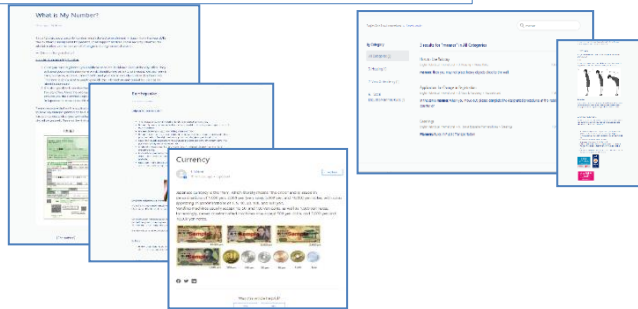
What is My Number?

Currency

3 results for "money" in All Categories

By Category

Japanese currency is the Yen, which is easily made. The coins and & paper is denominations of 1000 yen, 2000 yen (rare in circulation), 5000 yen and 10000 yen notes, with coins appearing in denominations of 1, 5, 10, 50, 100, and 500 yen.

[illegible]